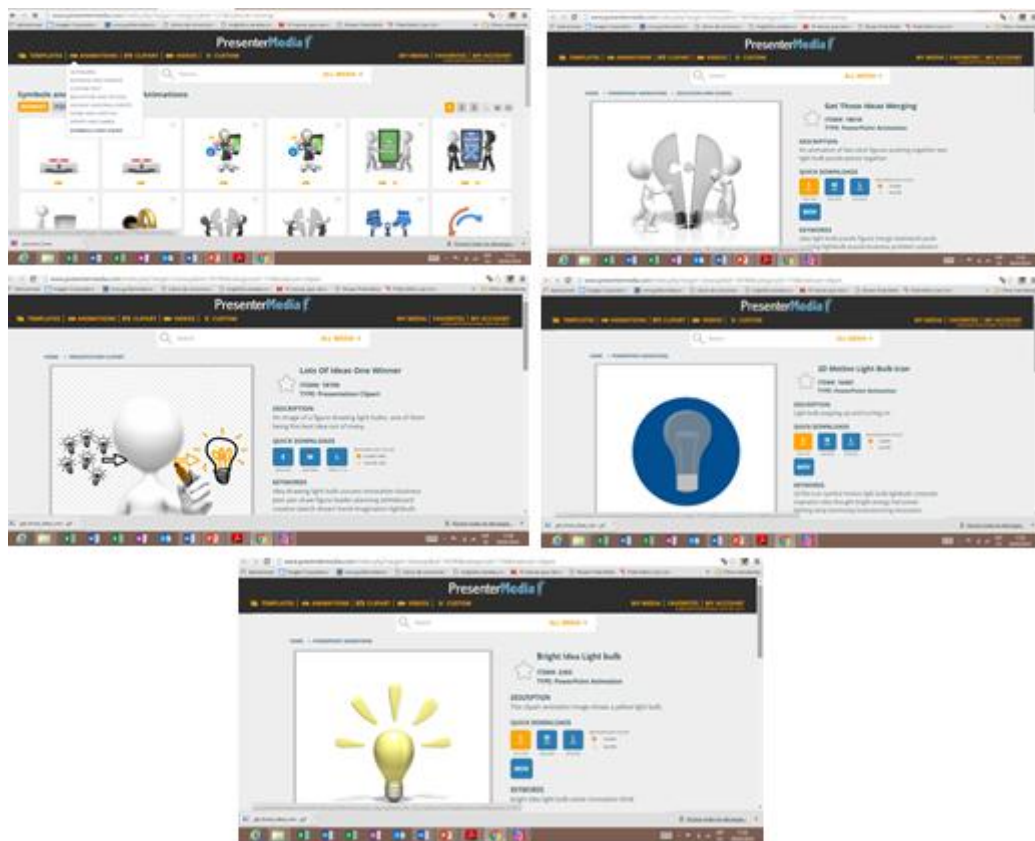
PresenterMedia
TEMPLATES | ANIMATIONS | CLIPART | VIDEOS | CUSTOM
MY MEDIA | FAVORITES | MY ACCOUNT
ALL MEDIA
Symbols and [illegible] Animations

PresenterMedia
TEMPLATES | ANIMATIONS | CLIPART | VIDEOS | CUSTOM
MY MEDIA | FAVORITES | MY ACCOUNT
ALL MEDIA
Get Those Ideas Merging
ITEM#: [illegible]
TYPE: PowerPoint Animation
DESCRIPTION
QUICK DOWNLOADS
KEYWORDS

PresenterMedia
TEMPLATES | ANIMATIONS | CLIPART | VIDEOS | CUSTOM
MY MEDIA | FAVORITES | MY ACCOUNT
ALL MEDIA
Lots Of Ideas One Winner
ITEM#: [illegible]
TYPE: Presentation Clipart
DESCRIPTION
An image of a figure drawing light bulbs, one of them being the best idea out of many.
QUICK DOWNLOADS
S M L
KEYWORDS

PresenterMedia
TEMPLATES | ANIMATIONS | CLIPART | VIDEOS | CUSTOM
MY MEDIA | FAVORITES | MY ACCOUNT
ALL MEDIA
3D Motion Light Bulb Icon
ITEM#: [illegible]
TYPE: PowerPoint Animation
DESCRIPTION
Light bulb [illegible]
QUICK DOWNLOADS
KEYWORDS

PresenterMedia
TEMPLATES | ANIMATIONS | CLIPART | VIDEOS | CUSTOM
MY MEDIA | FAVORITES | MY ACCOUNT
ALL MEDIA
Bright Idea Light bulb
ITEM#: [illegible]
TYPE: PowerPoint Animation
DESCRIPTION
This clipart animation image shows a yellow light bulb.
QUICK DOWNLOADS
KEYWORDS